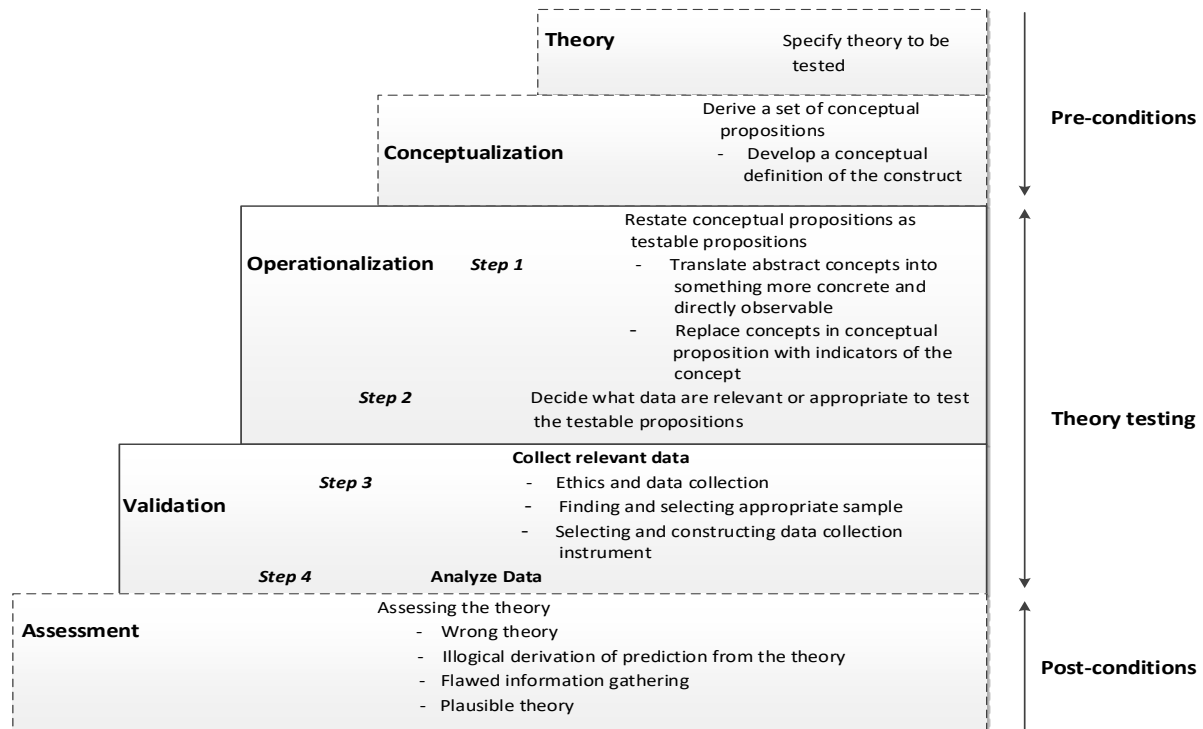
Theory
Specify theory to be tested

Conceptualization
Derive a set of conceptual propositions
- Develop a conceptual definition of the construct

Pre-conditions

Operationalization
Step 1
Restate conceptual propositions as testable propositions
- Translate abstract concepts into something more concrete and directly observable
- Replace concepts in conceptual proposition with indicators of the concept

Step 2
Decide what data are relevant or appropriate to test the testable propositions

Theory testing

Validation
Step 3
Collect relevant data
- Ethics and data collection
- Finding and selecting appropriate sample
- Selecting and constructing data collection instrument

Step 4
Analyze Data

Assessment
Assessing the theory
- Wrong theory
- Illogical derivation of prediction from the theory
- Flawed information gathering
- Plausible theory

Post-conditions